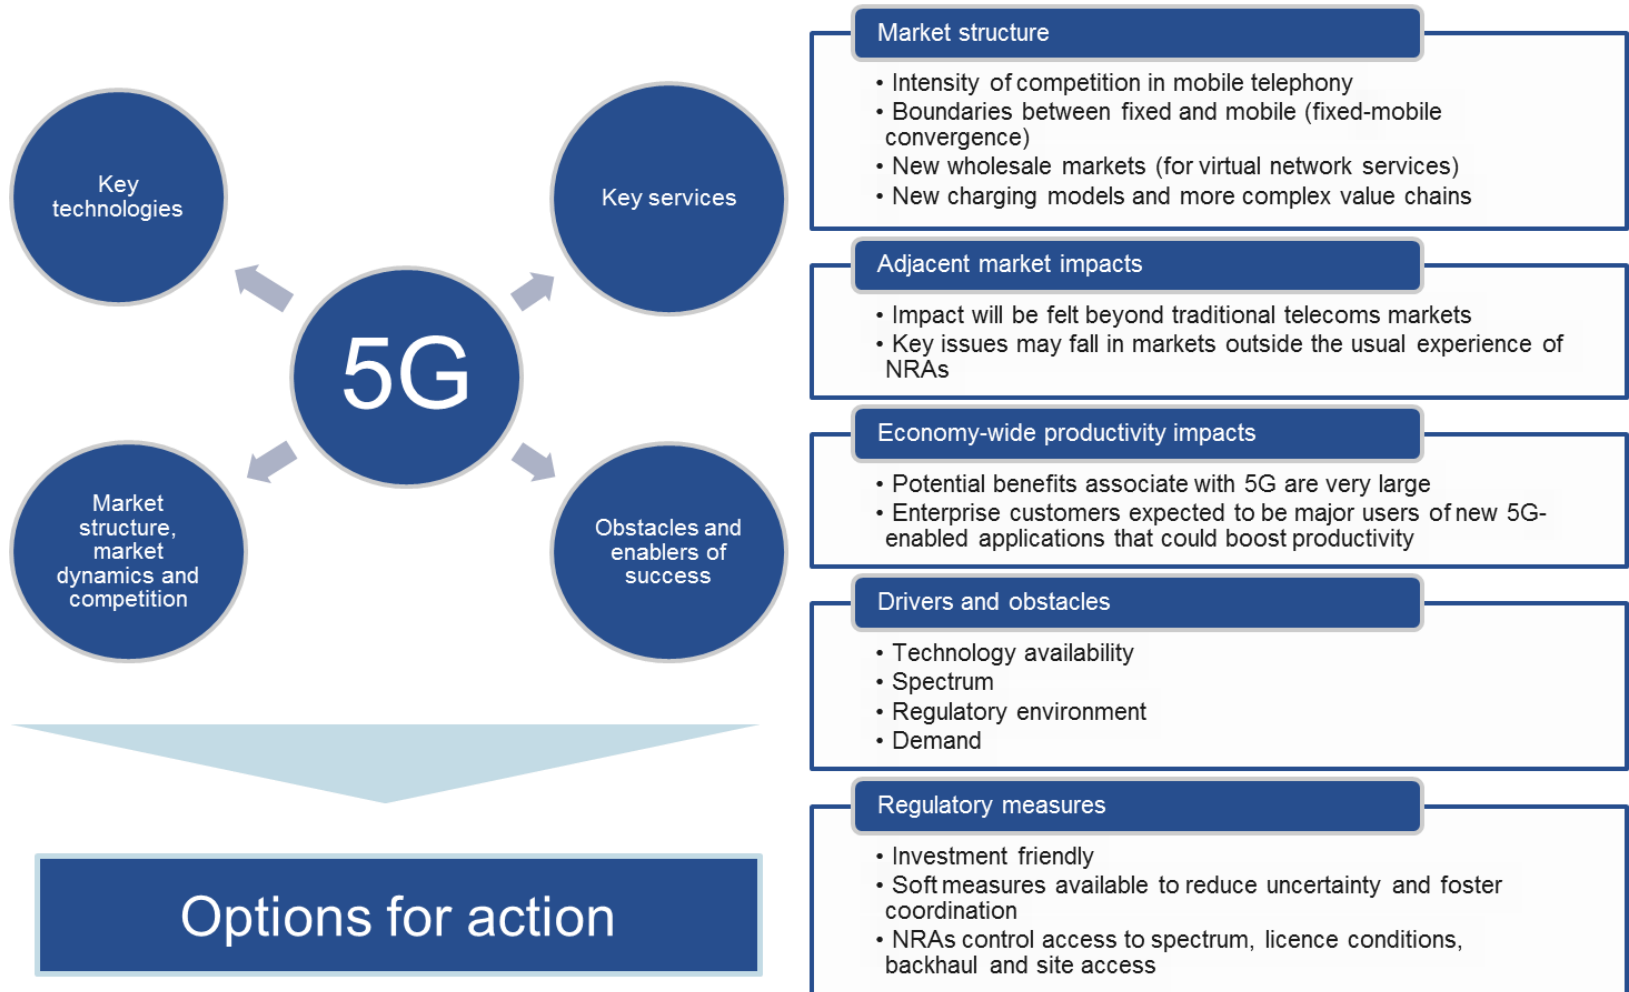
Key technologies

Key services

5G

Market structure, market dynamics and competition

Obstacles and enablers of success

Options for action

Market structure

• Intensity of competition in mobile telephony
• Boundaries between fixed and mobile (fixed-mobile convergence)
• New wholesale markets (for virtual network services)
• New charging models and more complex value chains

Adjacent market impacts

• Impact will be felt beyond traditional telecoms markets
• Key issues may fall in markets outside the usual experience of NRAs

Economy-wide productivity impacts

• Potential benefits associate with 5G are very large
• Enterprise customers expected to be major users of new 5G-enabled applications that could boost productivity

Drivers and obstacles

• Technology availability
• Spectrum
• Regulatory environment
• Demand

Regulatory measures

• Investment friendly
• Soft measures available to reduce uncertainty and foster coordination
• NRAs control access to spectrum, licence conditions, backhaul and site access